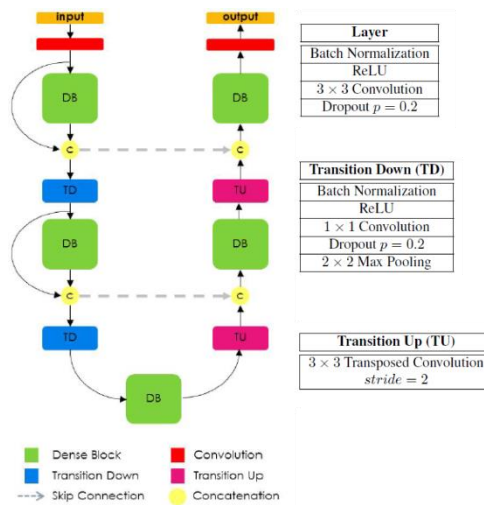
input

output

DB

C

TD

DB

C

TD

DB

TU

DB

C

TU

DB

C

| Layer |
|---|
| Batch Normalization |
| ReLU |
| $3 \times 3$ Convolution |
| Dropout $p = 0.2$ |

| Transition Down (TD) |
|---|
| Batch Normalization |
| ReLU |
| $1 \times 1$ Convolution |
| Dropout $p = 0.2$ |
| $2 \times 2$ Max Pooling |

| Transition Up (TU) |
|---|
| $3 \times 3$ Transposed Convolution $stride = 2$ |

Dense Block
Convolution
Transition Down
Transition Up
Skip Connection
Concatenation